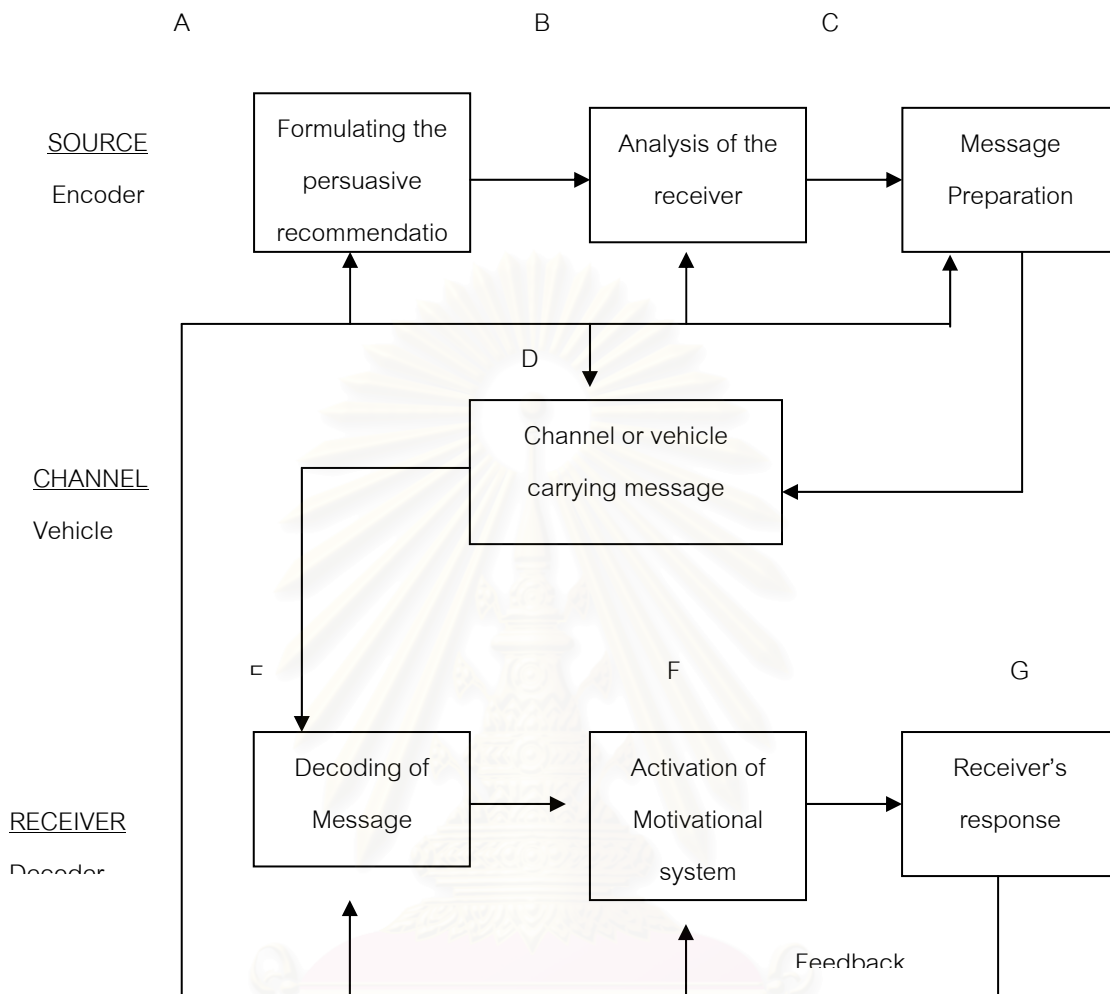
A

B

C

SOURCE
Encoder

Formulating the persuasive recommendatio

Analysis of the receiver

Message Preparation

D

CHANNEL
Vehicle

Channel or vehicle carrying message

E

F

G

RECEIVER
Decoder

Decoding of Message

Activation of Motivational system

Receiver's response

Feedback